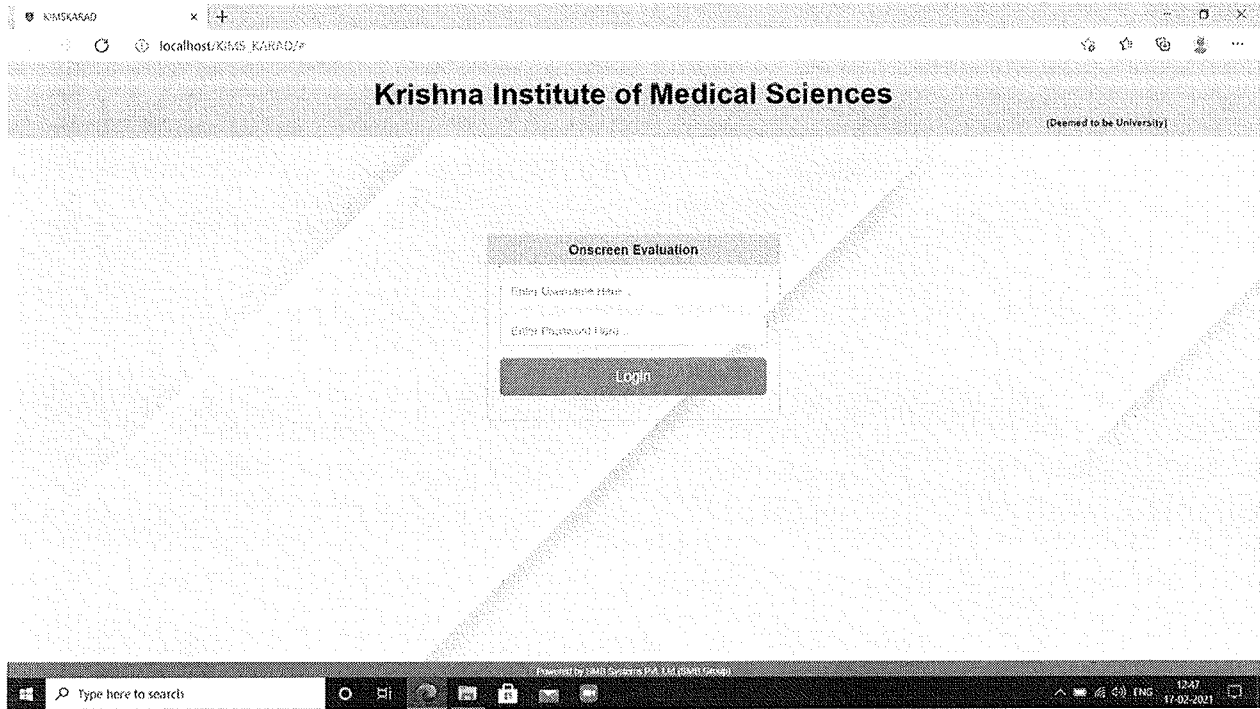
KIMSKARAD

localhost/KIMS_KARAD/#

Krishna Institute of Medical Sciences

(Deemed to be University)

Onscreen Evaluation

Enter Username Here ...

Enter Password Here ...

Login

Powered by SMB Systems Pvt. Ltd (SMB Group)

Type here to search

ENG 12:47 17-02-2021